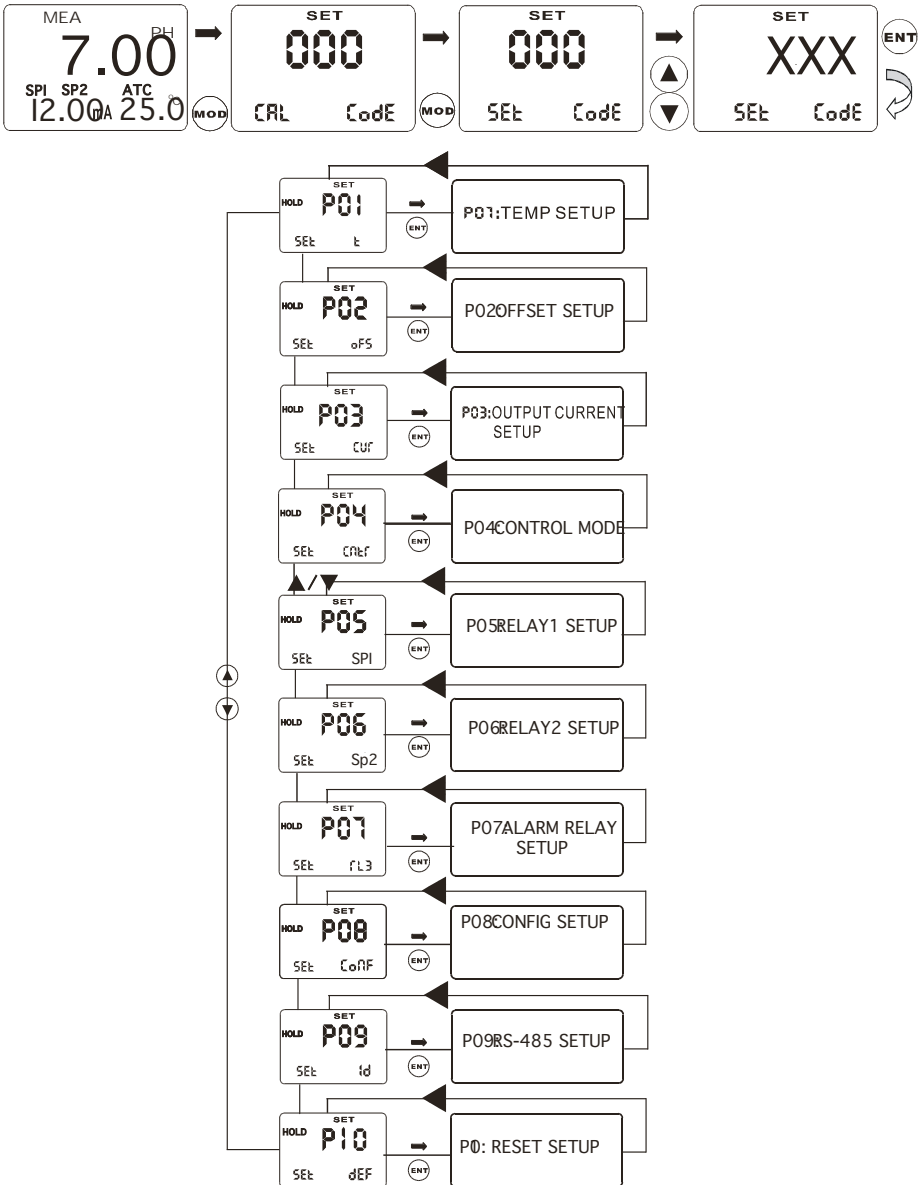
MEA
7.00 PH
SPI SP2 ATC
I2.00 mA 25.0 °
MOD

SET
000
CAL CodE
MOD

SET
000
SEt CodE

SET
XXX
SEt CodE
ENT

HOLD SET P01 SEt t
ENT
P01:TEMP SETUP

HOLD SET P02 SEt oFS
ENT
P02OFFSET SETUP

HOLD SET P03 SEt Cur
ENT
P03:OUTPUT CURRENT SETUP

HOLD SET P04 SEt Cntr
ENT
P04CONTROL MODE

▲/▼

HOLD SET P05 SEt SPI
ENT
P05RELAY1 SETUP

HOLD SET P06 SEt Sp2
ENT
P06RELAY2 SETUP

HOLD SET P07 SEt rL3
ENT
P07ALARM RELAY SETUP

HOLD SET P08 SEt ConF
ENT
P08CONFIG SETUP

HOLD SET P09 SEt Id
ENT
P09RS-485 SETUP

HOLD SET P10 SEt dEF
ENT
P10: RESET SETUP